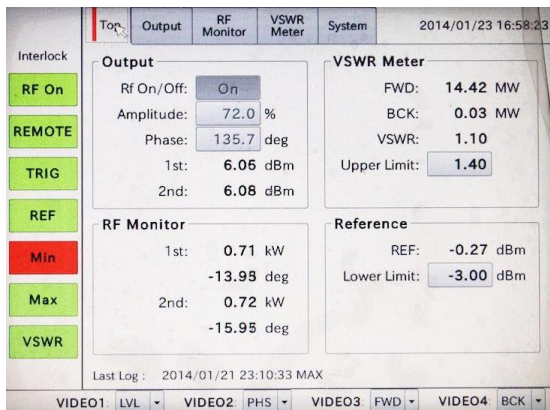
Top | Output | RF Monitor | VSWR Meter | System | 2014/01/23 16:58:23

Interlock

RF On

REMOTE

TRIG

REF

Min

Max

VSWR

Output

Rf On/Off: On

Amplitude: 72.0 %

Phase: 135.7 deg

1st: 6.06 dBm

2nd: 6.08 dBm

VSWR Meter

FWD: 14.42 MW

BCK: 0.03 MW

VSWR: 1.10

Upper Limit: 1.40

RF Monitor

1st: 0.71 kW

-13.95 deg

2nd: 0.72 kW

-15.95 deg

Reference

REF: -0.27 dBm

Lower Limit: -3.00 dBm

Last Log : 2014/01/21 23:10:33 MAX

VIDEO1 LVL | VIDEO2 PHS | VIDEO3 FWD | VIDEO4 BCK